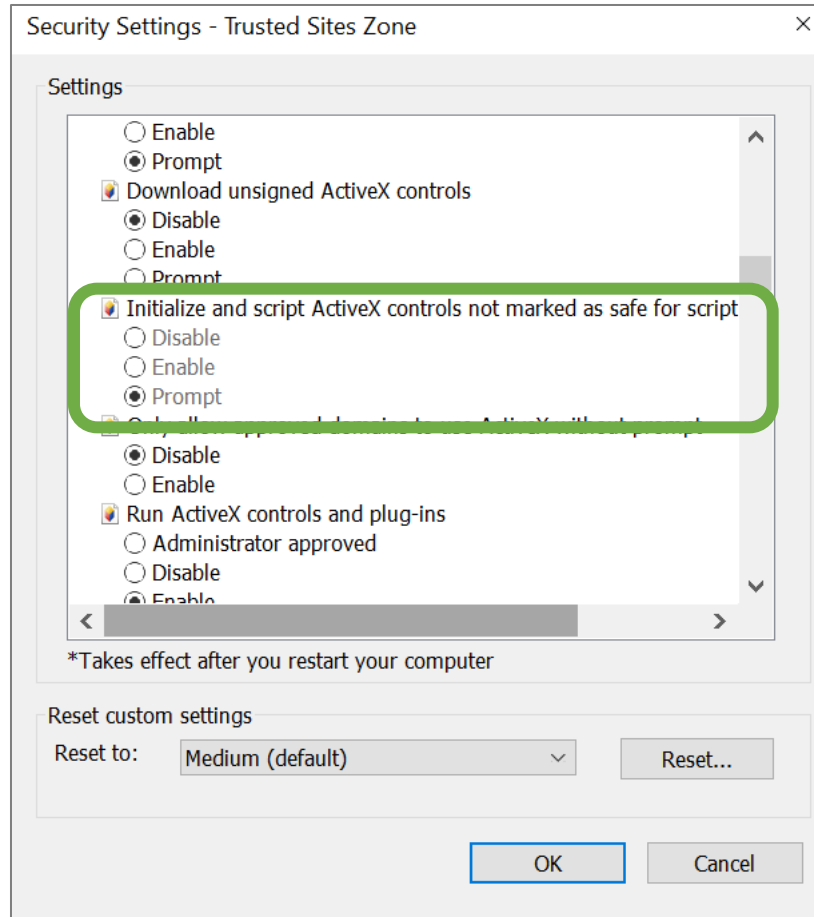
Security Settings - Trusted Sites Zone

Settings

Enable
Prompt
Download unsigned ActiveX controls
Disable
Enable
Prompt
Initialize and script ActiveX controls not marked as safe for script
Disable
Enable
Prompt
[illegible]
Disable
Enable
Run ActiveX controls and plug-ins
Administrator approved
Disable
Enable

*Takes effect after you restart your computer

Reset custom settings
Reset to: Medium (default)
Reset...

OK
Cancel